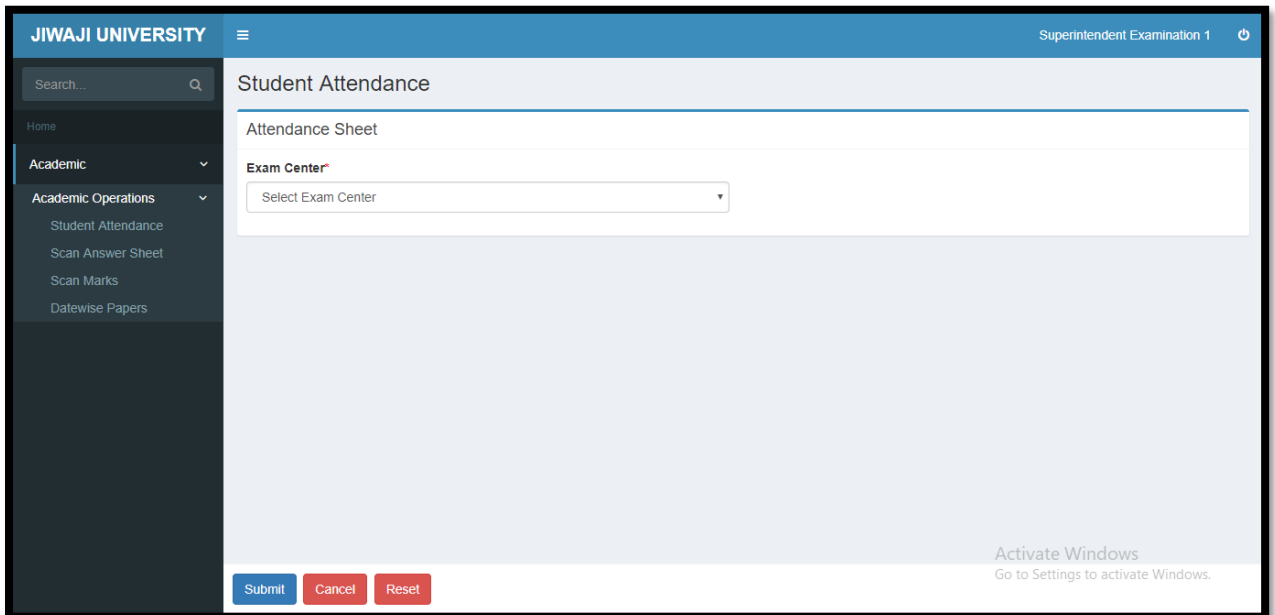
JIWAJI UNIVERSITY

Superintendent Examination 1

Search...

Home

Academic

Academic Operations

Student Attendance

Scan Answer Sheet

Scan Marks

Datewise Papers

Student Attendance

Attendance Sheet

Exam Center*

Select Exam Center

Activate Windows
Go to Settings to activate Windows.

Submit

Cancel

Reset